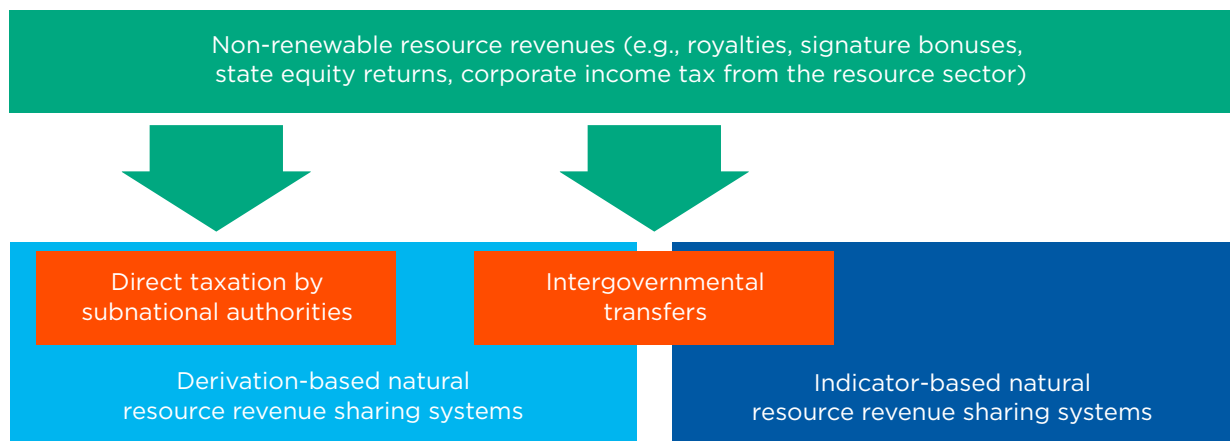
Non-renewable resource revenues (e.g., royalties, signature bonuses, state equity returns, corporate income tax from the resource sector)

Direct taxation by subnational authorities

Intergovernmental transfers

Derivation-based natural resource revenue sharing systems

Indicator-based natural resource revenue sharing systems